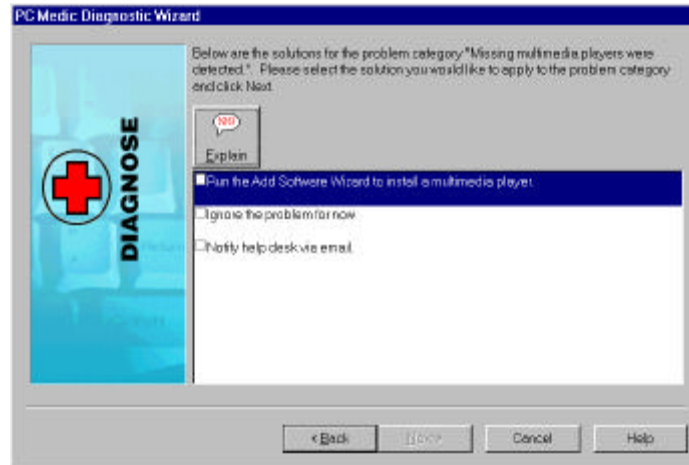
PC Medic Diagnostic Wizard

DIAGNOSE

Below are the solutions for the problem category "Missing multimedia players were detected.". Please select the solution you would like to apply to the problem category and click Next.

Explain

Run the Add Software Wizard to install a multimedia player.

Ignore the problem for now

Notify help desk via email.

< Back

Next >

Cancel

Help